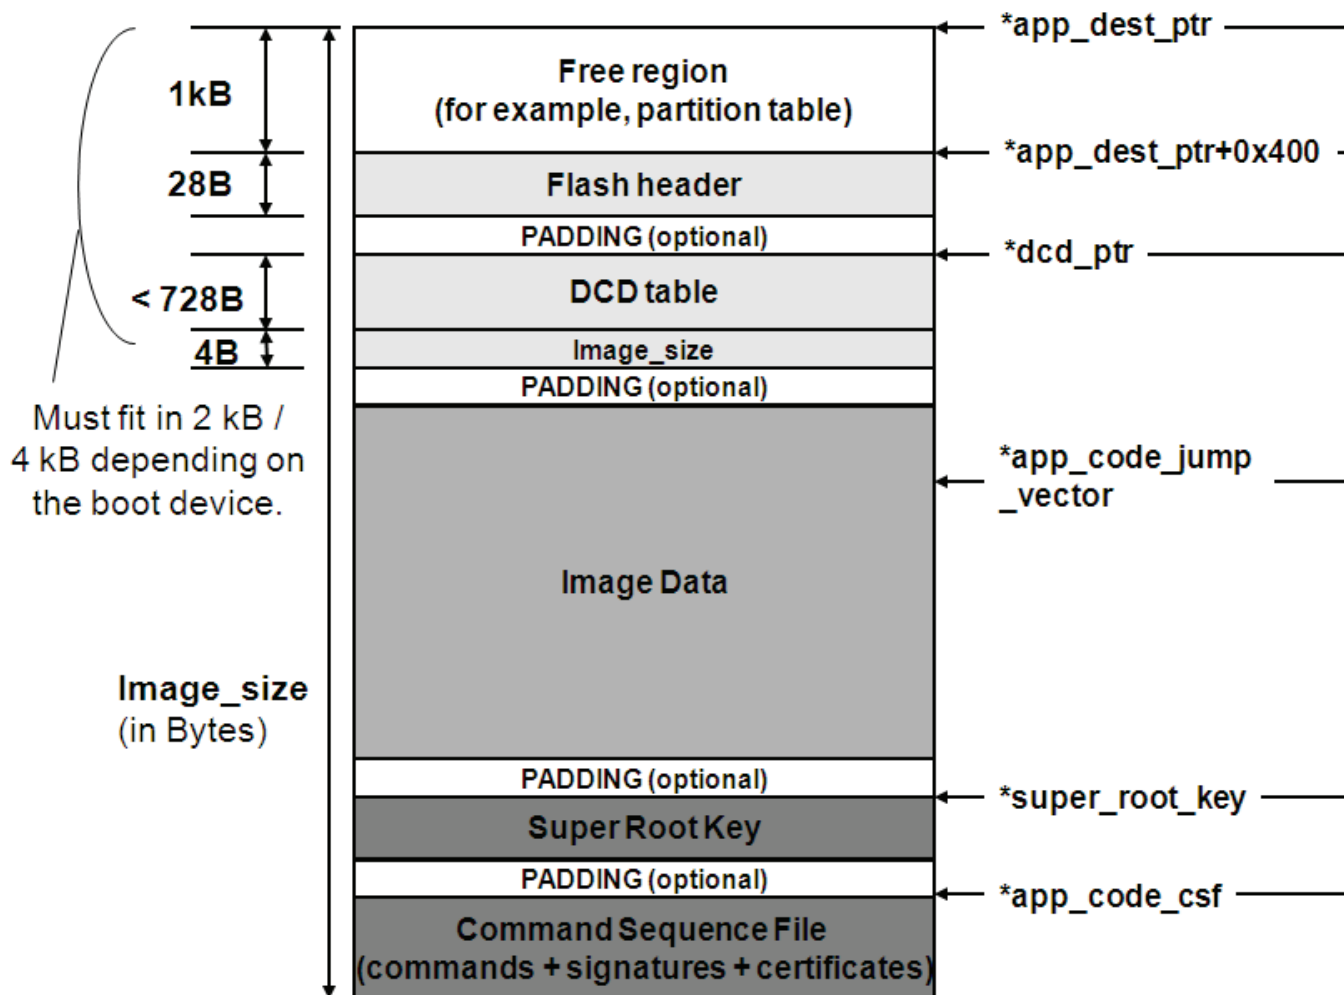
1kB
28B
< 728B
4B
Must fit in 2 kB / 4 kB depending on the boot device.

Image_size
(in Bytes)

Free region
(for example, partition table)
Flash header
PADDING (optional)
DCD table
Image_size
PADDING (optional)
Image Data
PADDING (optional)
Super Root Key
PADDING (optional)
Command Sequence File
(commands + signatures + certificates)

*app_dest_ptr
*app_dest_ptr+0x400
*dcd_ptr
*app_code_jump _vector
*super_root_key
*app_code_csf